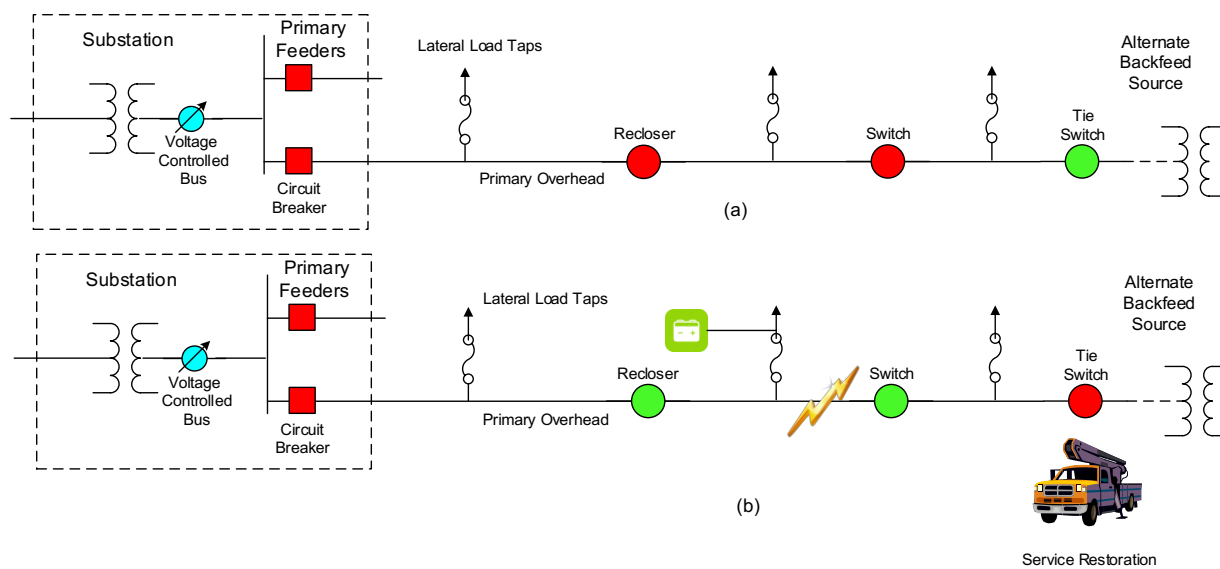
Substation

Primary Feeders

Lateral Load Taps

Alternate Backfeed Source

Voltage Controlled Bus

Circuit Breaker

Recloser

Switch

Tie Switch

Primary Overhead

(a)

Substation

Primary Feeders

Lateral Load Taps

Alternate Backfeed Source

Voltage Controlled Bus

Circuit Breaker

Recloser

Switch

Tie Switch

Primary Overhead

(b)

Service Restoration